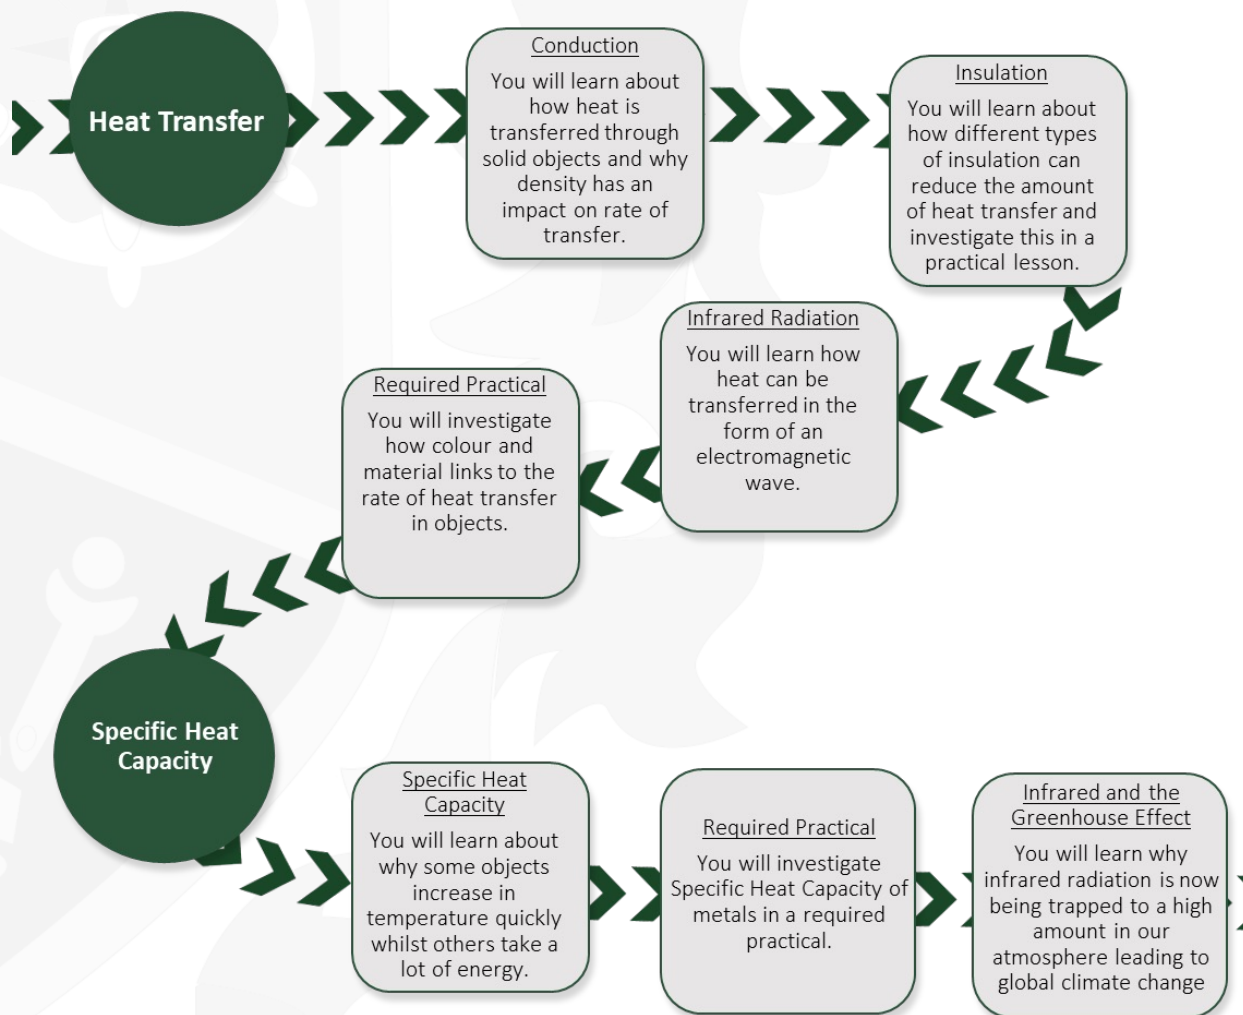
Heat Transfer

Conduction

You will learn about how heat is transferred through solid objects and why density has an impact on rate of transfer.

Insulation

You will learn about how different types of insulation can reduce the amount of heat transfer and investigate this in a practical lesson.

Infrared Radiation

You will learn how heat can be transferred in the form of an electromagnetic wave.

Required Practical

You will investigate how colour and material links to the rate of heat transfer in objects.

Specific Heat Capacity

Specific Heat Capacity

You will learn about why some objects increase in temperature quickly whilst others take a lot of energy.

Required Practical

You will investigate Specific Heat Capacity of metals in a required practical.

Infrared and the Greenhouse Effect

You will learn why infrared radiation is now being trapped to a high amount in our atmosphere leading to global climate change